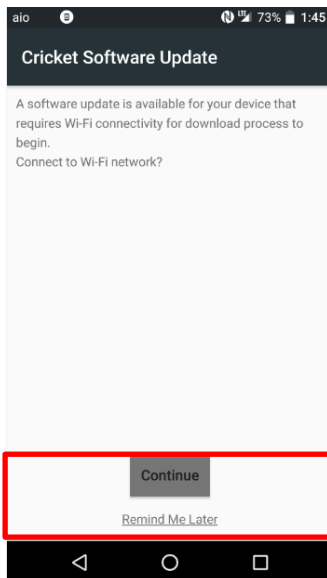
aio 73% 1:45

Cricket Software Update

A software update is available for your device that requires Wi-Fi connectivity for download process to begin.
Connect to Wi-Fi network?

Continue

Remind Me Later